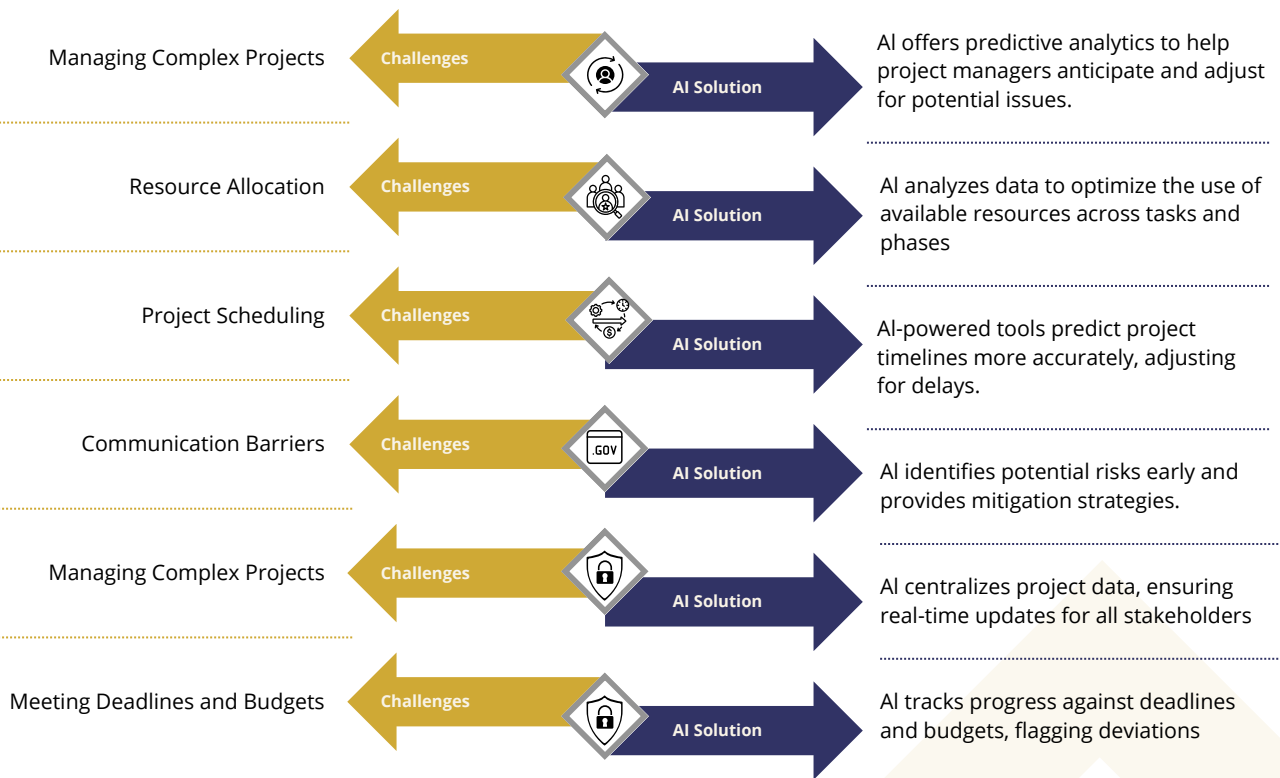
Managing Complex Projects

Challenges

AI Solution

AI offers predictive analytics to help project managers anticipate and adjust for potential issues.

Resource Allocation

Challenges

AI Solution

AI analyzes data to optimize the use of available resources across tasks and phases

Project Scheduling

Challenges

AI Solution

AI-powered tools predict project timelines more accurately, adjusting for delays.

Communication Barriers

Challenges

.GOV

AI Solution

AI identifies potential risks early and provides mitigation strategies.

Managing Complex Projects

Challenges

AI Solution

AI centralizes project data, ensuring real-time updates for all stakeholders

Meeting Deadlines and Budgets

Challenges

AI Solution

AI tracks progress against deadlines and budgets, flagging deviations